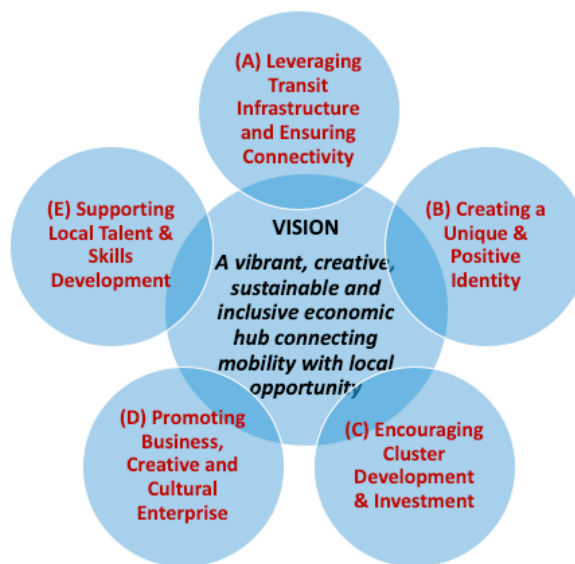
(A) Leveraging Transit Infrastructure and Ensuring Connectivity

(E) Supporting Local Talent & Skills Development

VISION

A vibrant, creative, sustainable and inclusive economic hub connecting mobility with local opportunity

(B) Creating a Unique & Positive Identity

(D) Promoting Business, Creative and Cultural Enterprise

(C) Encouraging Cluster Development & Investment